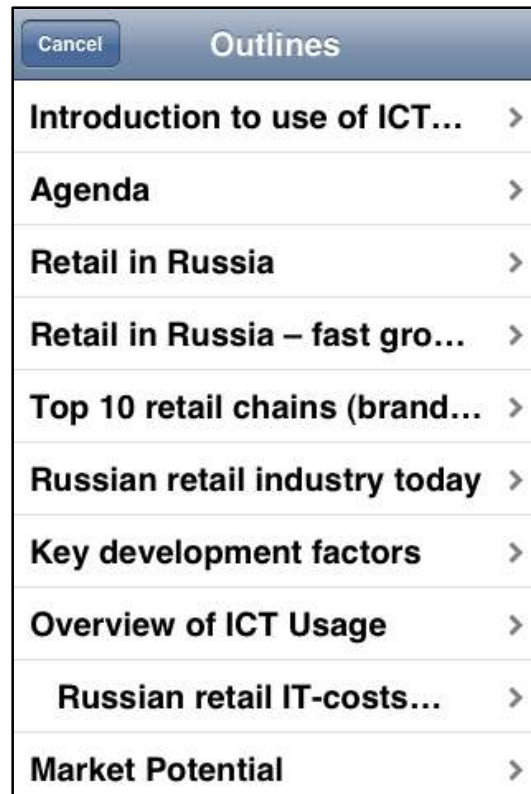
Cancel

Outlines

Introduction to use of ICT…

Agenda

Retail in Russia

Retail in Russia – fast gro…

Top 10 retail chains (brand…

Russian retail industry today

Key development factors

Overview of ICT Usage

Russian retail IT-costs…

Market Potential